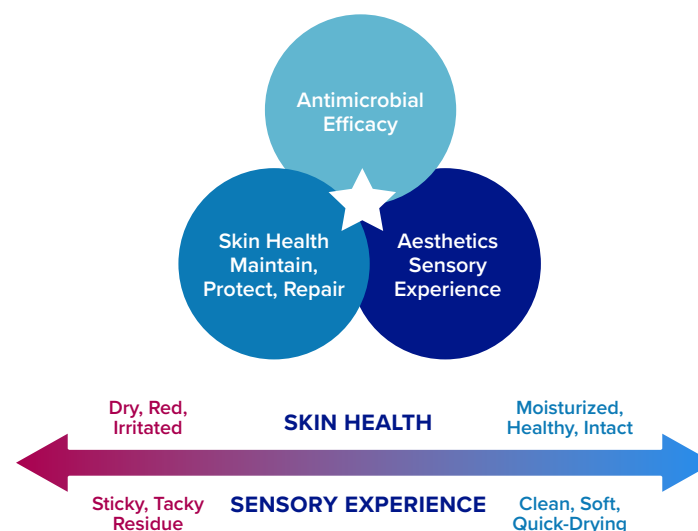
Antimicrobial Efficacy

Skin Health Maintain, Protect, Repair

Aesthetics Sensory Experience

Dry, Red, Irritated

SKIN HEALTH

Moisturized, Healthy, Intact

Sticky, Tacky Residue

SENSORY EXPERIENCE

Clean, Soft, Quick-Drying